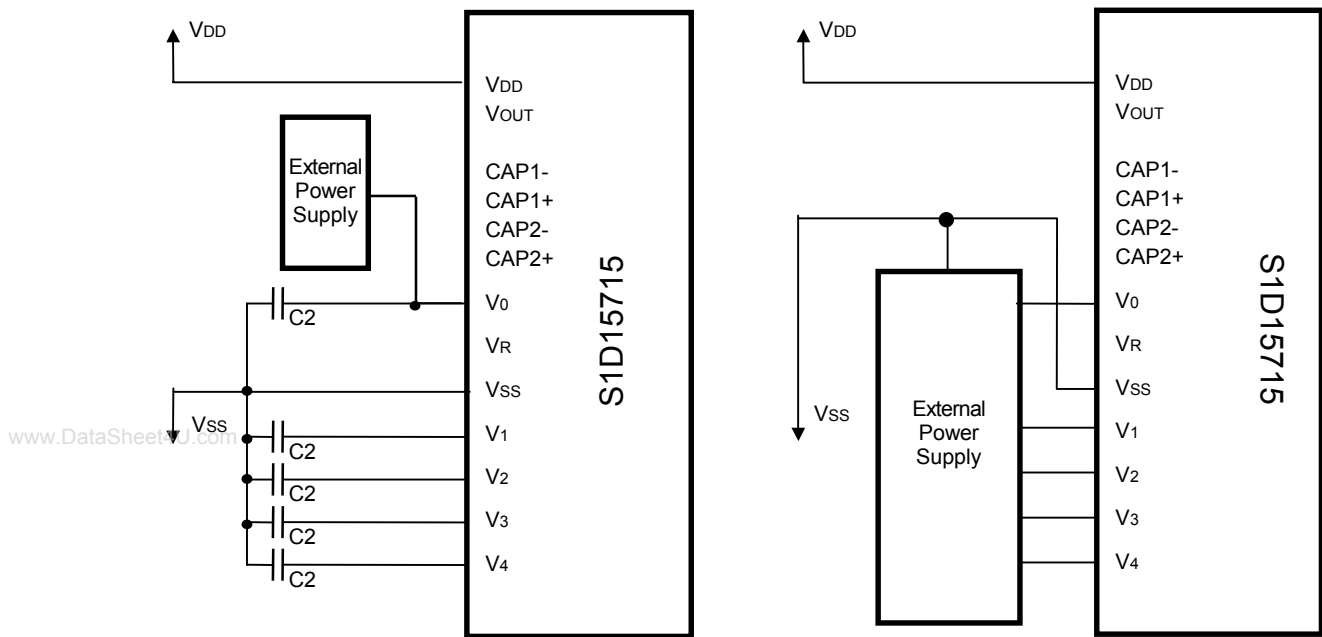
$V_{DD}$

$V_{DD}$
$V_{OUT}$

External Power Supply

CAP1-
CAP1+
CAP2-
CAP2+

$V_0$
$V_R$
$V_{SS}$
$V_1$
$V_2$
$V_3$
$V_4$

C2
C2
C2
C2
C2

$V_{SS}$

www.DataSheet4U.com

S1D15715

$V_{DD}$

$V_{DD}$
$V_{OUT}$

CAP1-
CAP1+
CAP2-
CAP2+

$V_0$
$V_R$
$V_{SS}$
$V_1$
$V_2$
$V_3$
$V_4$

$V_{SS}$

External Power Supply

S1D15715